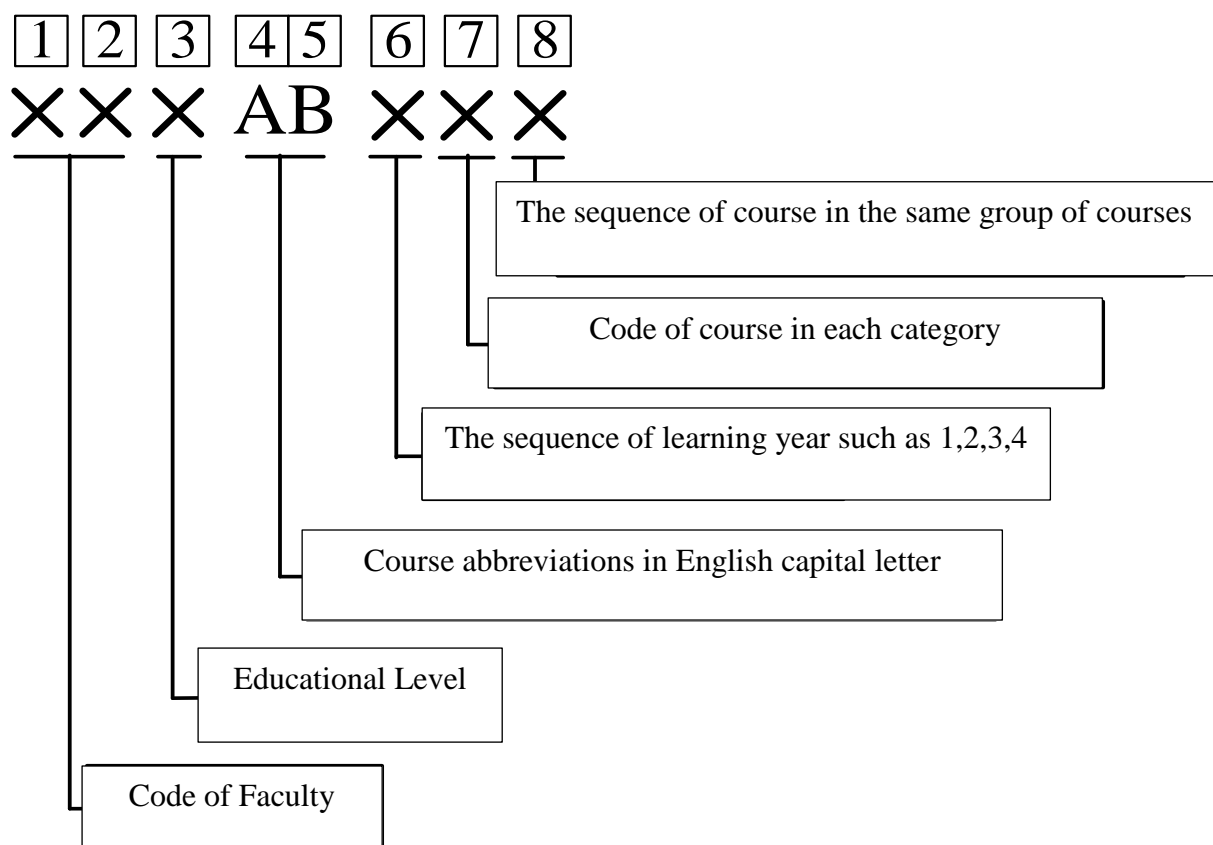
1 2 3 4 5 6 7 8
X X X AB X X X

The sequence of course in the same group of courses

Code of course in each category

The sequence of learning year such as 1,2,3,4

Course abbreviations in English capital letter

Educational Level

Code of Faculty